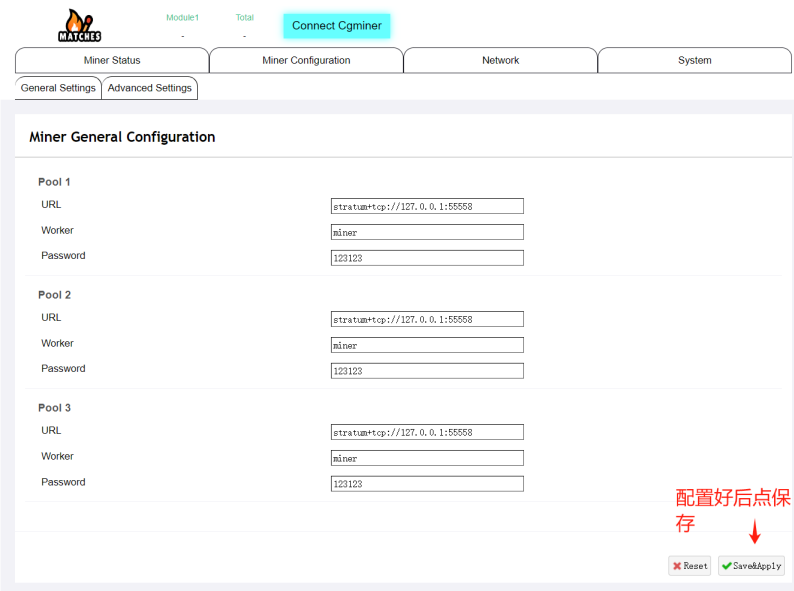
MATCHES

Module1
-

Total
-

Connect Cgminer

Miner Status | Miner Configuration | Network | System

General Settings | Advanced Settings

Miner General Configuration

Pool 1
URL stratum+tcp://127.0.0.1:55558
Worker miner
Password 123123

Pool 2
URL stratum+tcp://127.0.0.1:55558
Worker miner
Password 123123

Pool 3
URL stratum+tcp://127.0.0.1:55558
Worker miner
Password 123123

配置好后点保存

Reset
Save&Apply